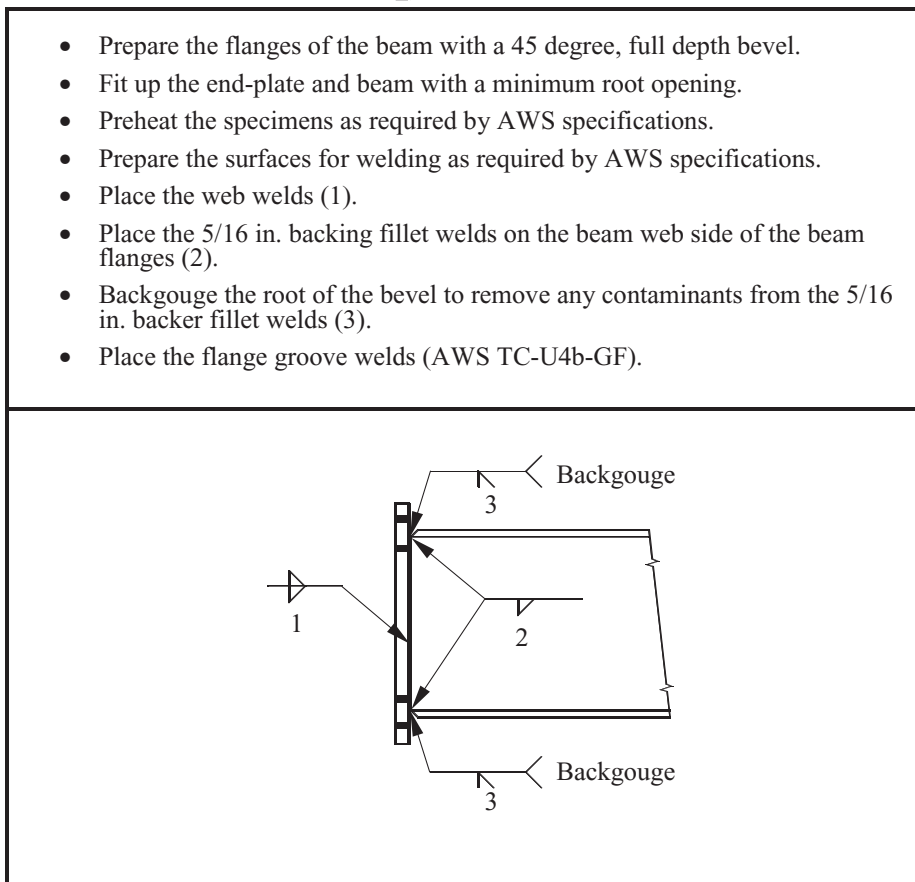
- Prepare the flanges of the beam with a 45 degree, full depth bevel.
- Fit up the end-plate and beam with a minimum root opening.
- Preheat the specimens as required by AWS specifications.
- Prepare the surfaces for welding as required by AWS specifications.
- Place the web welds (1).
- Place the 5/16 in. backing fillet welds on the beam web side of the beam flanges (2).
- Backgouge the root of the bevel to remove any contaminants from the 5/16 in. backer fillet welds (3).
- Place the flange groove welds (AWS TC-U4b-GF).

Backgouge
3
1
2
Backgouge
3